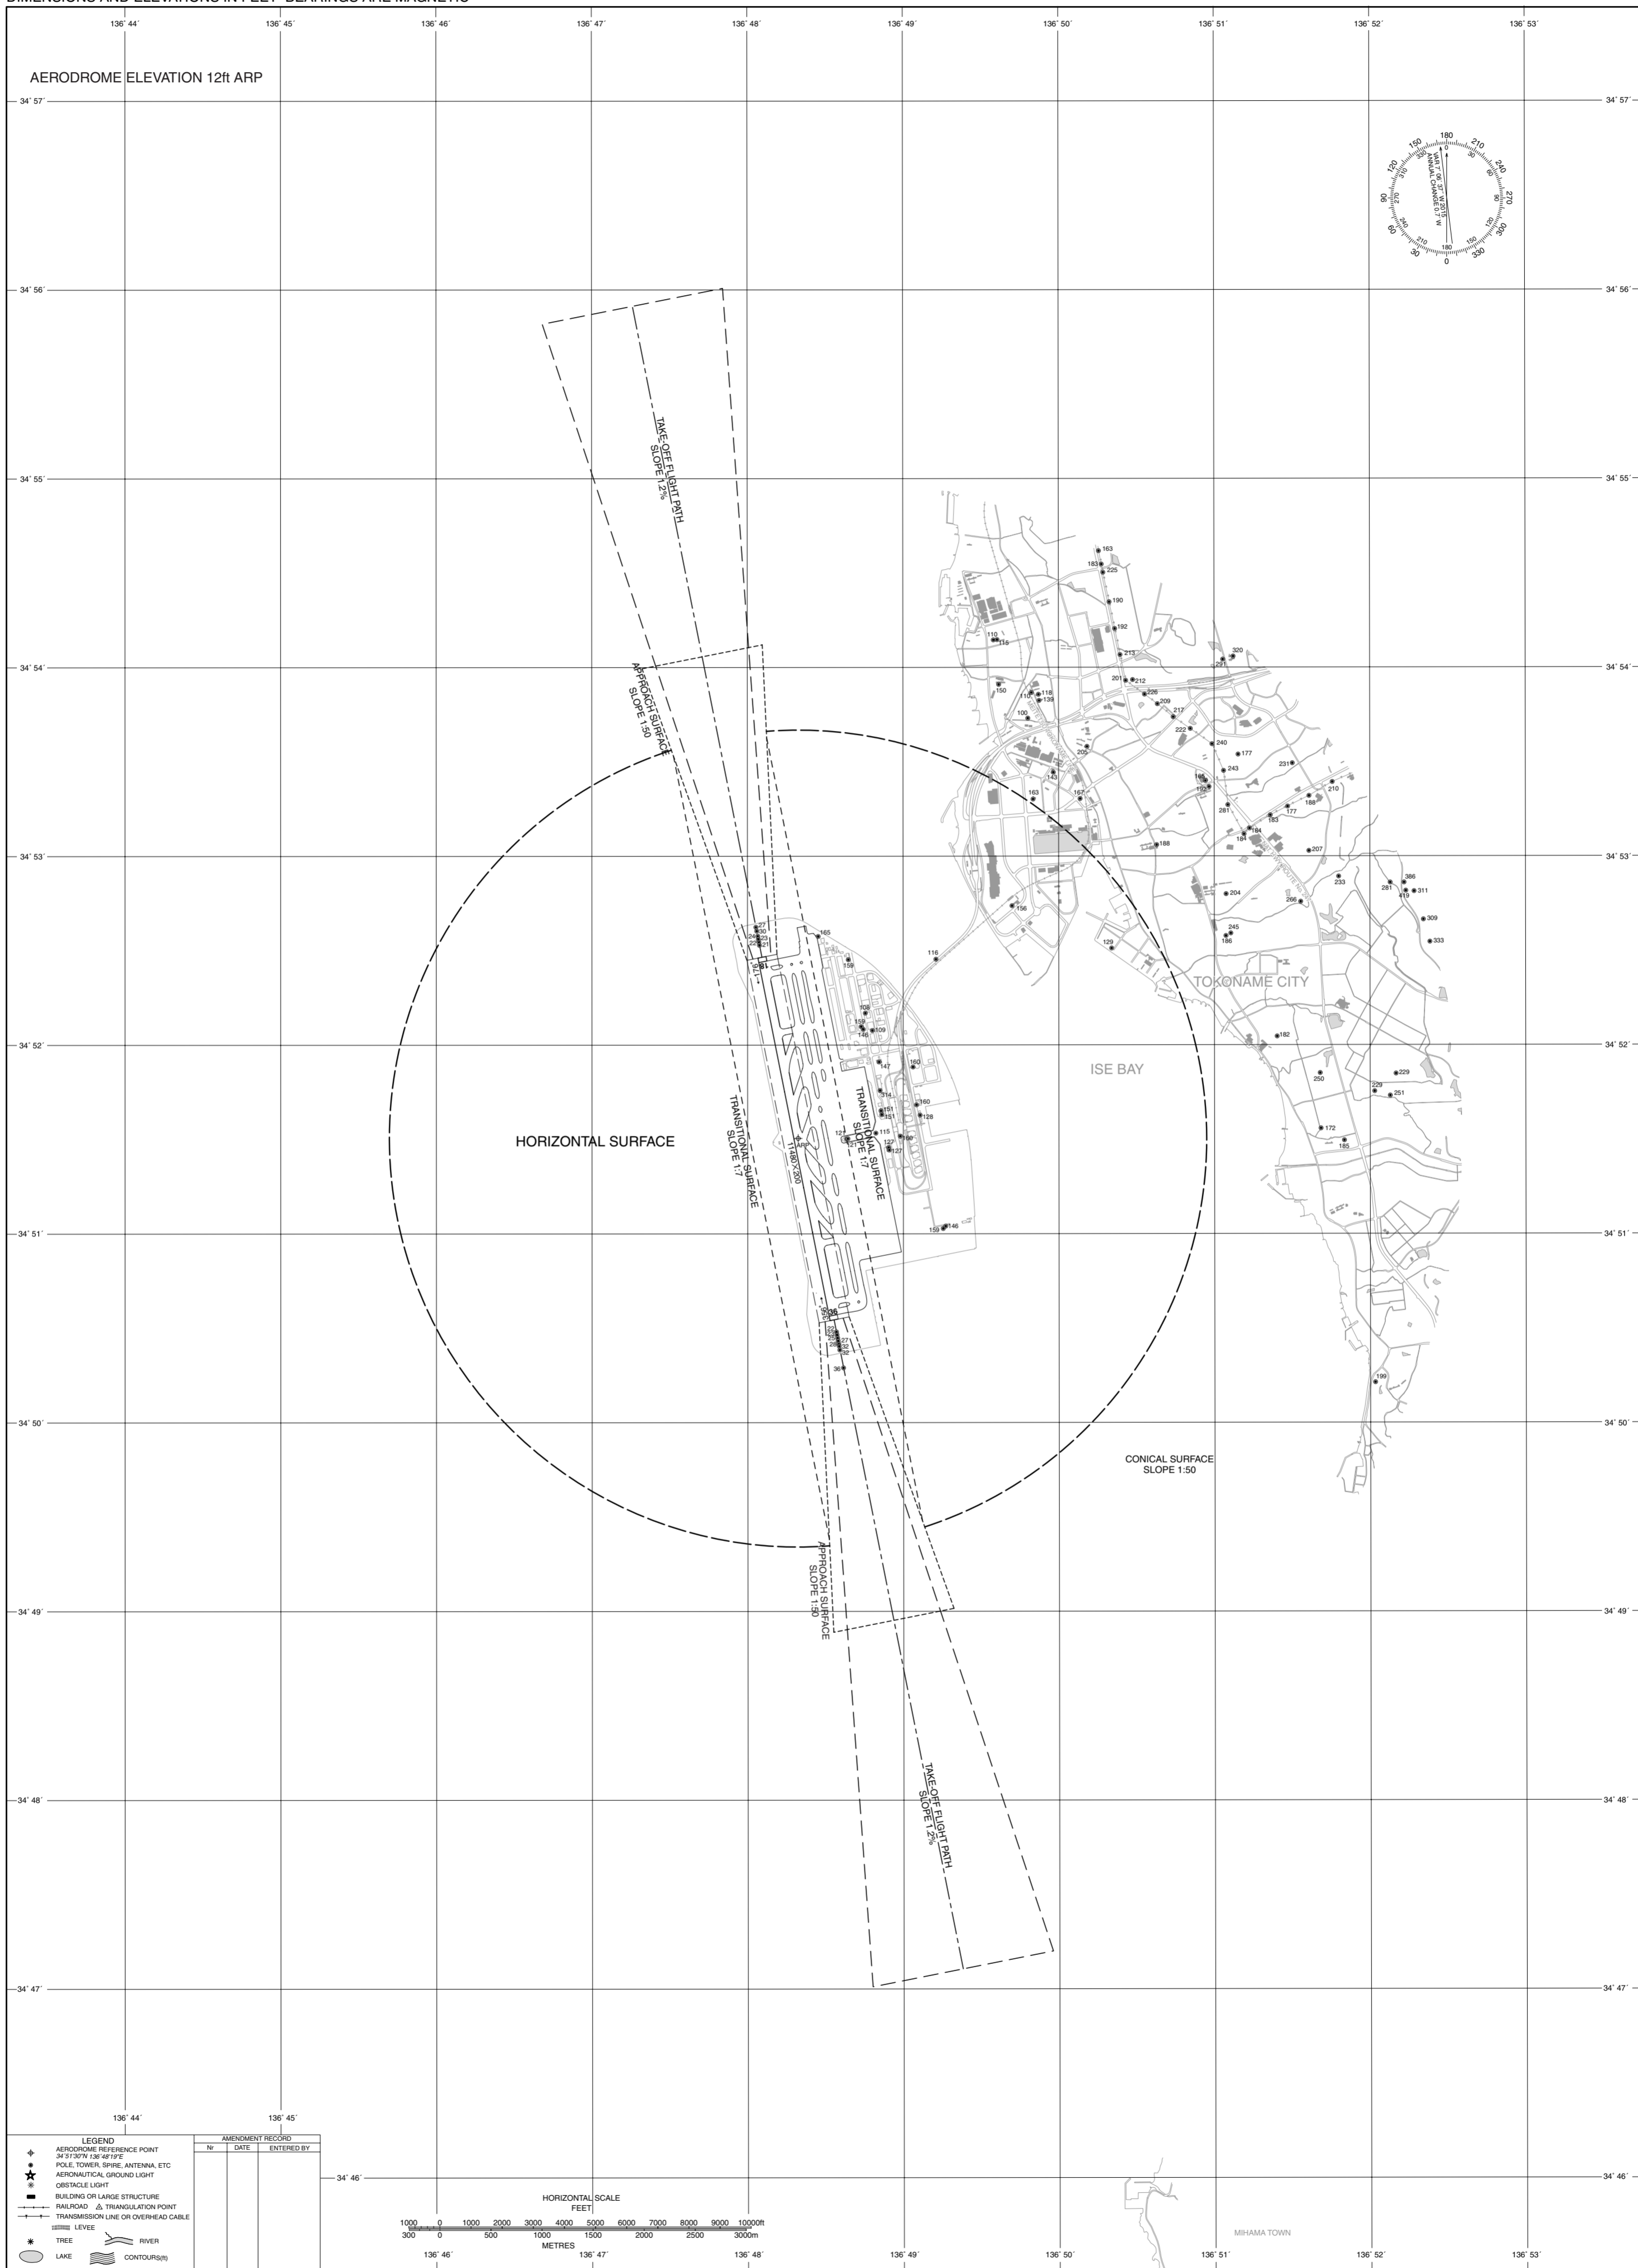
DIMENSIONS AND ELEVATIONS IN FEET BEARINGS ARE MAGNETIC

136° 44´ 136° 45´ 136° 46´ 136° 47´ 136° 48´ 136° 49´ 136° 50´ 136° 51´ 136° 52´ 136° 53´

AERODROME ELEVATION 12ft ARP

34° 57´
34° 56´
34° 55´
34° 54´
34° 53´
34° 52´
34° 51´
34° 50´
34° 49´
34° 48´
34° 47´
34° 46´

TAKE-OFF FLIGHT PATH SLOPE 1.2%

APPROACH SURFACE SLOPE 1:50

HORIZONTAL SURFACE

TRANSITIONAL SURFACE SLOPE 1:7

TRANSITIONAL SURFACE SLOPE 1:7

11480X200

ARP

TOKONAME CITY

ISE BAY

CONICAL SURFACE SLOPE 1:50

APPROACH SURFACE SLOPE 1:50

TAKE-OFF FLIGHT PATH SLOPE 1.2%

MIHAMA TOWN

LEGEND
AERODROME REFERENCE POINT 34°51'30"N 136°48'19"E
POLE, TOWER, SPIRE, ANTENNA, ETC
AERONAUTICAL GROUND LIGHT
OBSTACLE LIGHT
BUILDING OR LARGE STRUCTURE
RAILROAD TRIANGULATION POINT
TRANSMISSION LINE OR OVERHEAD CABLE
LEVEE
TREE RIVER
LAKE CONTOURS(ft)

AMENDMENT RECORD
| Nr | DATE | ENTERED BY |
|---|---|---|

HORIZONTAL SCALE
FEET
1000 0 1000 2000 3000 4000 5000 6000 7000 8000 9000 10000ft
300 0 500 1000 1500 2000 2500 3000m
METRES